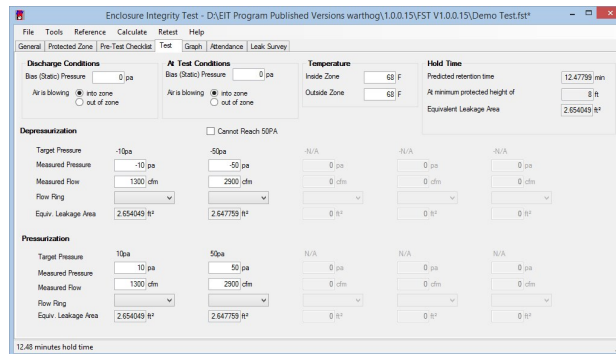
Enclosure Integrity Test - D:\EIT Program Published Versions warthog\1.0.15\FST V1.0.15\Demo Test.fst*

File Tools Reference Calculate Retest Help

General | Protected Zone | Pre-Test Checklist | Test | Graph | Attendance | Leak Survey

Discharge Conditions
Bias (Static) Pressure 0 pa
Air is blowing into zone out of zone

At Test Conditions
Bias (Static) Pressure 0 pa
Air is blowing into zone out of zone

Temperature
Inside Zone 68 F
Outside Zone 68 F

Hold Time
Predicted retention time 12.47799 min
At minimum protected height of 8 ft
Equivalent Leakage Area 2.654049 ft²

Depressurization

Cannot Reach 50PA

| Target Pressure | -10pa | -50pa | -N/A | -N/A | -N/A |
|---|---|---|---|---|---|
| Measured Pressure | -10 pa | -50 pa | 0 pa | 0 pa | 0 pa |
| Measured Flow | 1300 cfm | 2900 cfm | 0 cfm | 0 cfm | 0 cfm |
| Flow Ring | | | | | |
| Equiv. Leakage Area | 2.654049 ft² | 2.647759 ft² | 0 ft² | 0 ft² | 0 ft² |

Pressurization

| Target Pressure | 10pa | 50pa | N/A | N/A | N/A |
|---|---|---|---|---|---|
| Measured Pressure | 10 pa | 50 pa | 0 pa | 0 pa | 0 pa |
| Measured Flow | 1300 cfm | 2900 cfm | 0 cfm | 0 cfm | 0 cfm |
| Flow Ring | | | | | |
| Equiv. Leakage Area | 2.654049 ft² | 2.647759 ft² | 0 ft² | 0 ft² | 0 ft² |

12.48 minutes hold time